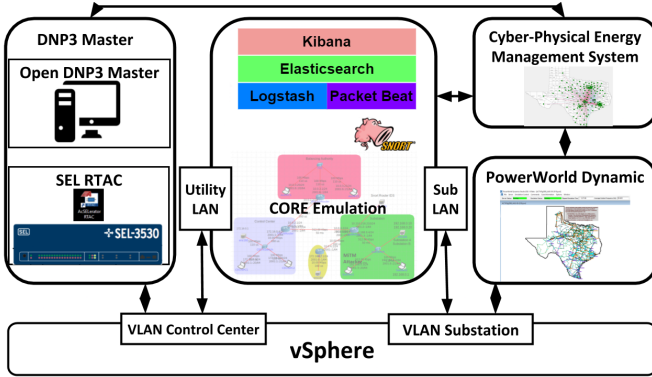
DNP3 Master

Open DNP3 Master

SEL RTAC

AcSELerator RTAC

SEL

SEL-3530

Utility LAN

Kibana

Elasticsearch

Logstash

Packet Beat

SNORT

CORE Emulation

Sub LAN

Cyber-Physical Energy Management System

PowerWorld Dynamic

VLAN Control Center

VLAN Substation

vSphere